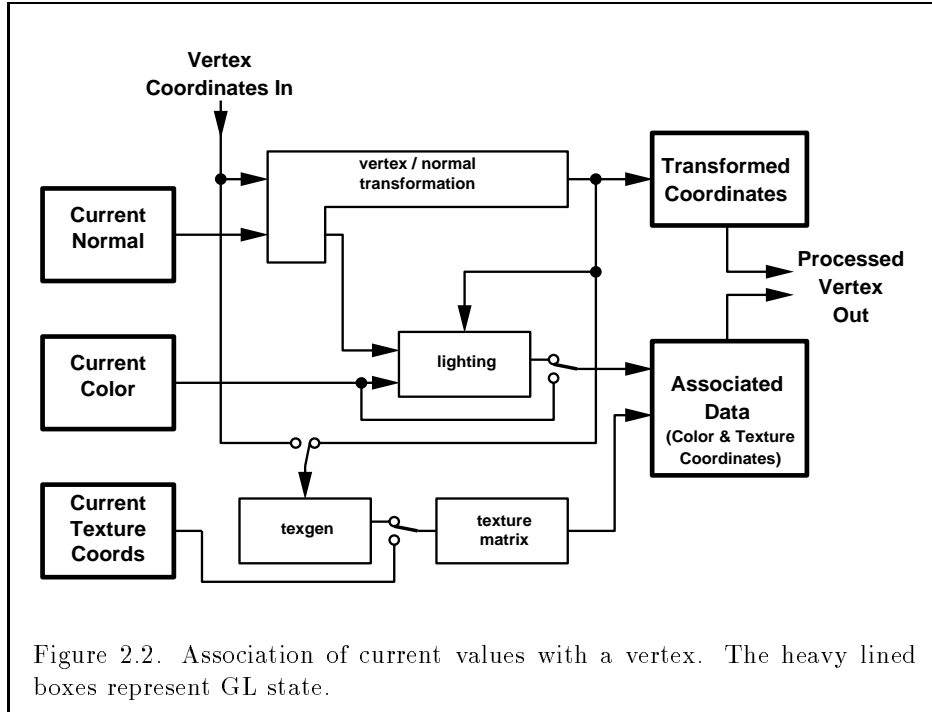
Vertex Coordinates In

vertex / normal transformation

Transformed Coordinates

Current Normal

Processed Vertex Out

lighting

Current Color

Associated Data (Color & Texture Coordinates)

Current Texture Coords

texgen

texture matrix

Figure 2.2. Association of current values with a vertex. The heavy lined boxes represent GL state.